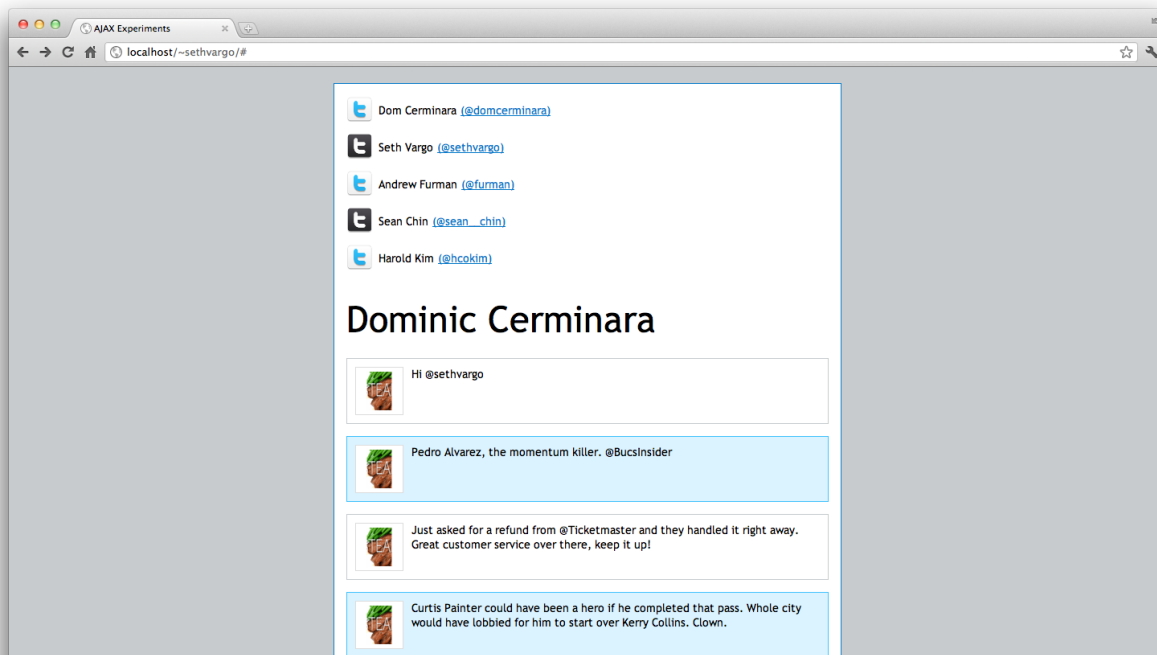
AJAX Experiments

localhost/~sethvargo/#

Dom Cerminara (@domcerminara)

Seth Vargo (@sethvargo)

Andrew Furman (@furman)

Sean Chin (@sean__chin)

Harold Kim (@hcokim)

Dominic Cerminara

Hi @sethvargo

Pedro Alvarez, the momentum killer. @BucsInsider

Just asked for a refund from @Ticketmaster and they handled it right away. Great customer service over there, keep it up!

Curtis Painter could have been a hero if he completed that pass. Whole city would have lobbied for him to start over Kerry Collins. Clown.